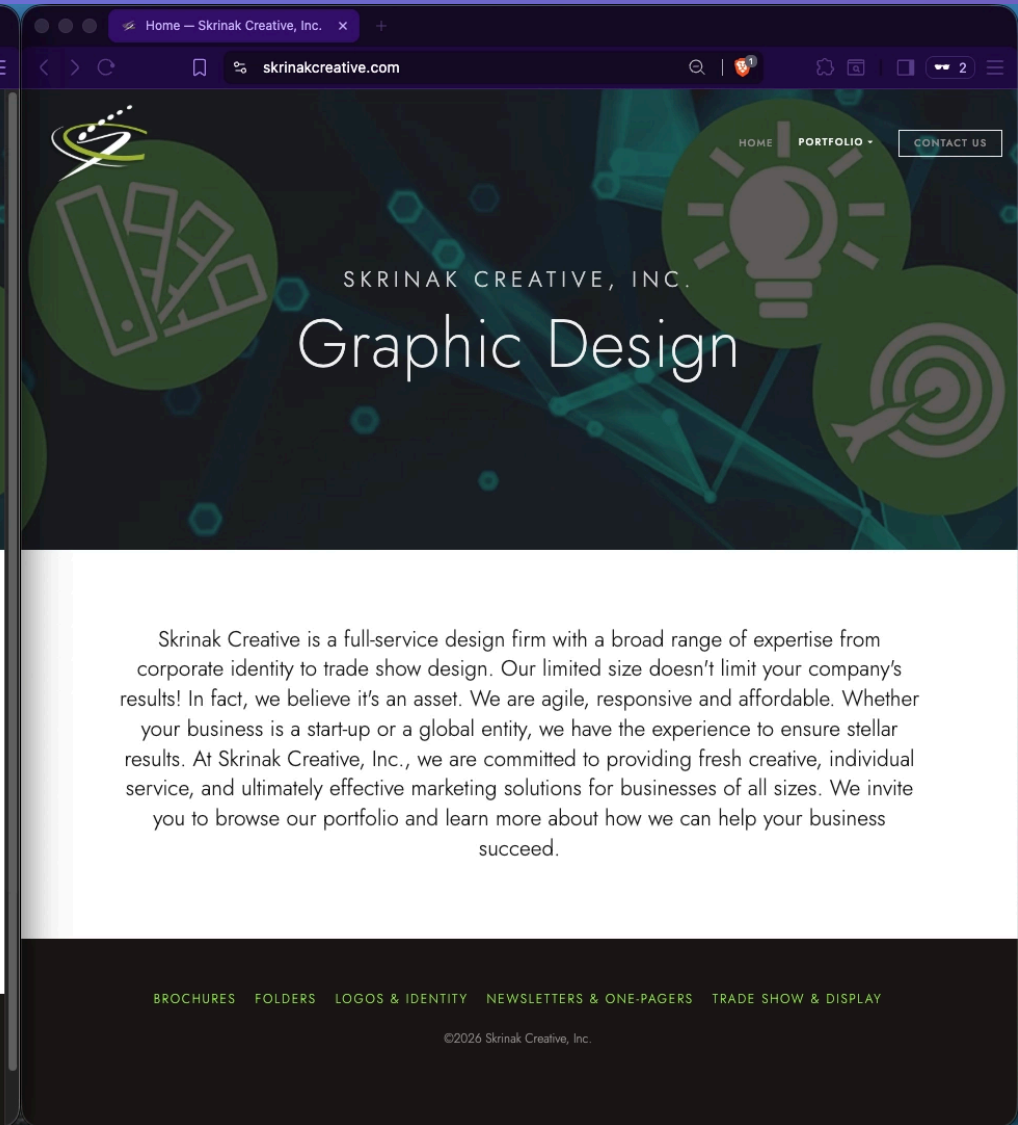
Home — Skrinak Creative, Inc. ×

skrinakcreative.com

2

HOME PORTFOLIO CONTACT US

SKRINAK CREATIVE, INC.

Graphic Design

Skrinak Creative is a full-service design firm with a broad range of expertise from corporate identity to trade show design. Our limited size doesn't limit your company's results! In fact, we believe it's an asset. We are agile, responsive and affordable. Whether your business is a start-up or a global entity, we have the experience to ensure stellar results. At Skrinak Creative, Inc., we are committed to providing fresh creative, individual service, and ultimately effective marketing solutions for businesses of all sizes. We invite you to browse our portfolio and learn more about how we can help your business succeed.

BROCHURES FOLDERS LOGOS & IDENTITY NEWSLETTERS & ONE-PAGERS TRADE SHOW & DISPLAY

©2026 Skrinak Creative, Inc.